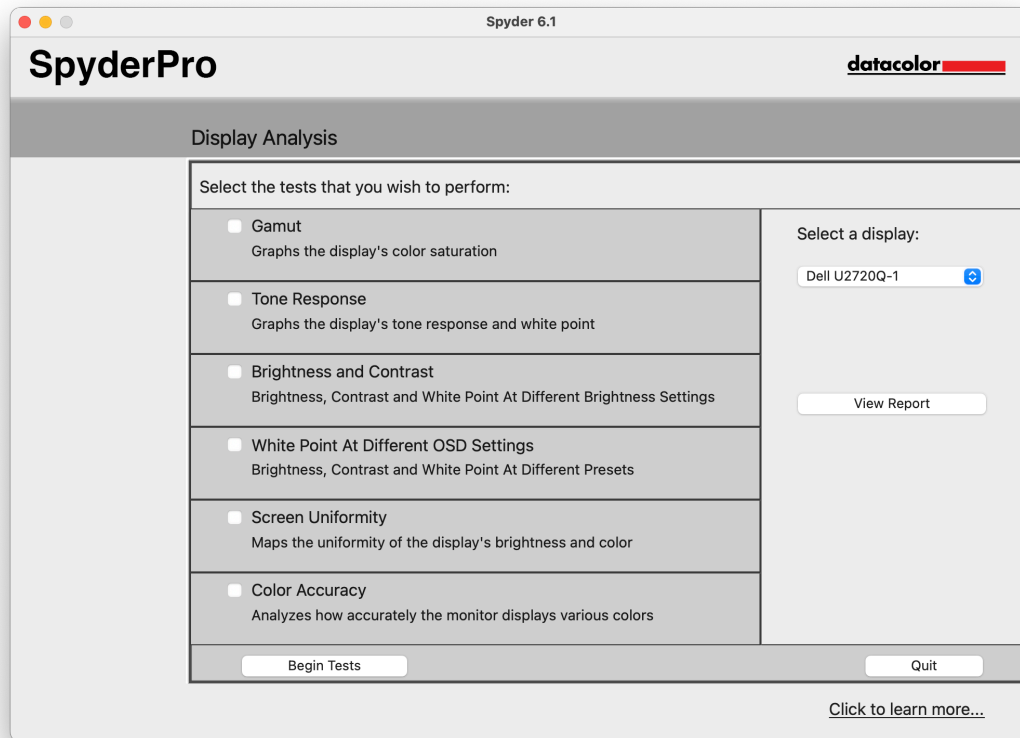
Spyder 6.1

SpyderPro

datacolor

Display Analysis

Select the tests that you wish to perform:

Gamut
Graphs the display's color saturation

Tone Response
Graphs the display's tone response and white point

Brightness and Contrast
Brightness, Contrast and White Point At Different Brightness Settings

White Point At Different OSD Settings
Brightness, Contrast and White Point At Different Presets

Screen Uniformity
Maps the uniformity of the display's brightness and color

Color Accuracy
Analyzes how accurately the monitor displays various colors

Select a display:

Dell U2720Q-1

View Report

Begin Tests

Quit

Click to learn more...